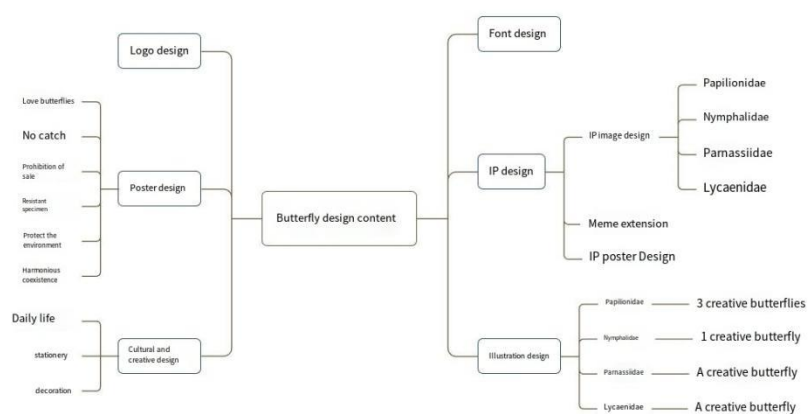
Butterfly design content

Logo design

Poster design

Love butterflies

No catch

Prohibition of sale

Resistant specimen

Protect the environment

Harmonious coexistence

Cultural and creative design

Daily life

stationery

decoration

Font design

IP design

IP image design

Papilionidae

Nymphalidae

Parnassiidae

Lycaenidae

Meme extension

IP poster Design

Illustration design

Papilionidae — 3 creative butterflies

Nymphalidae — 1 creative butterfly

Parnassiidae — A creative butterfly

Lycaenidae — A creative butterfly